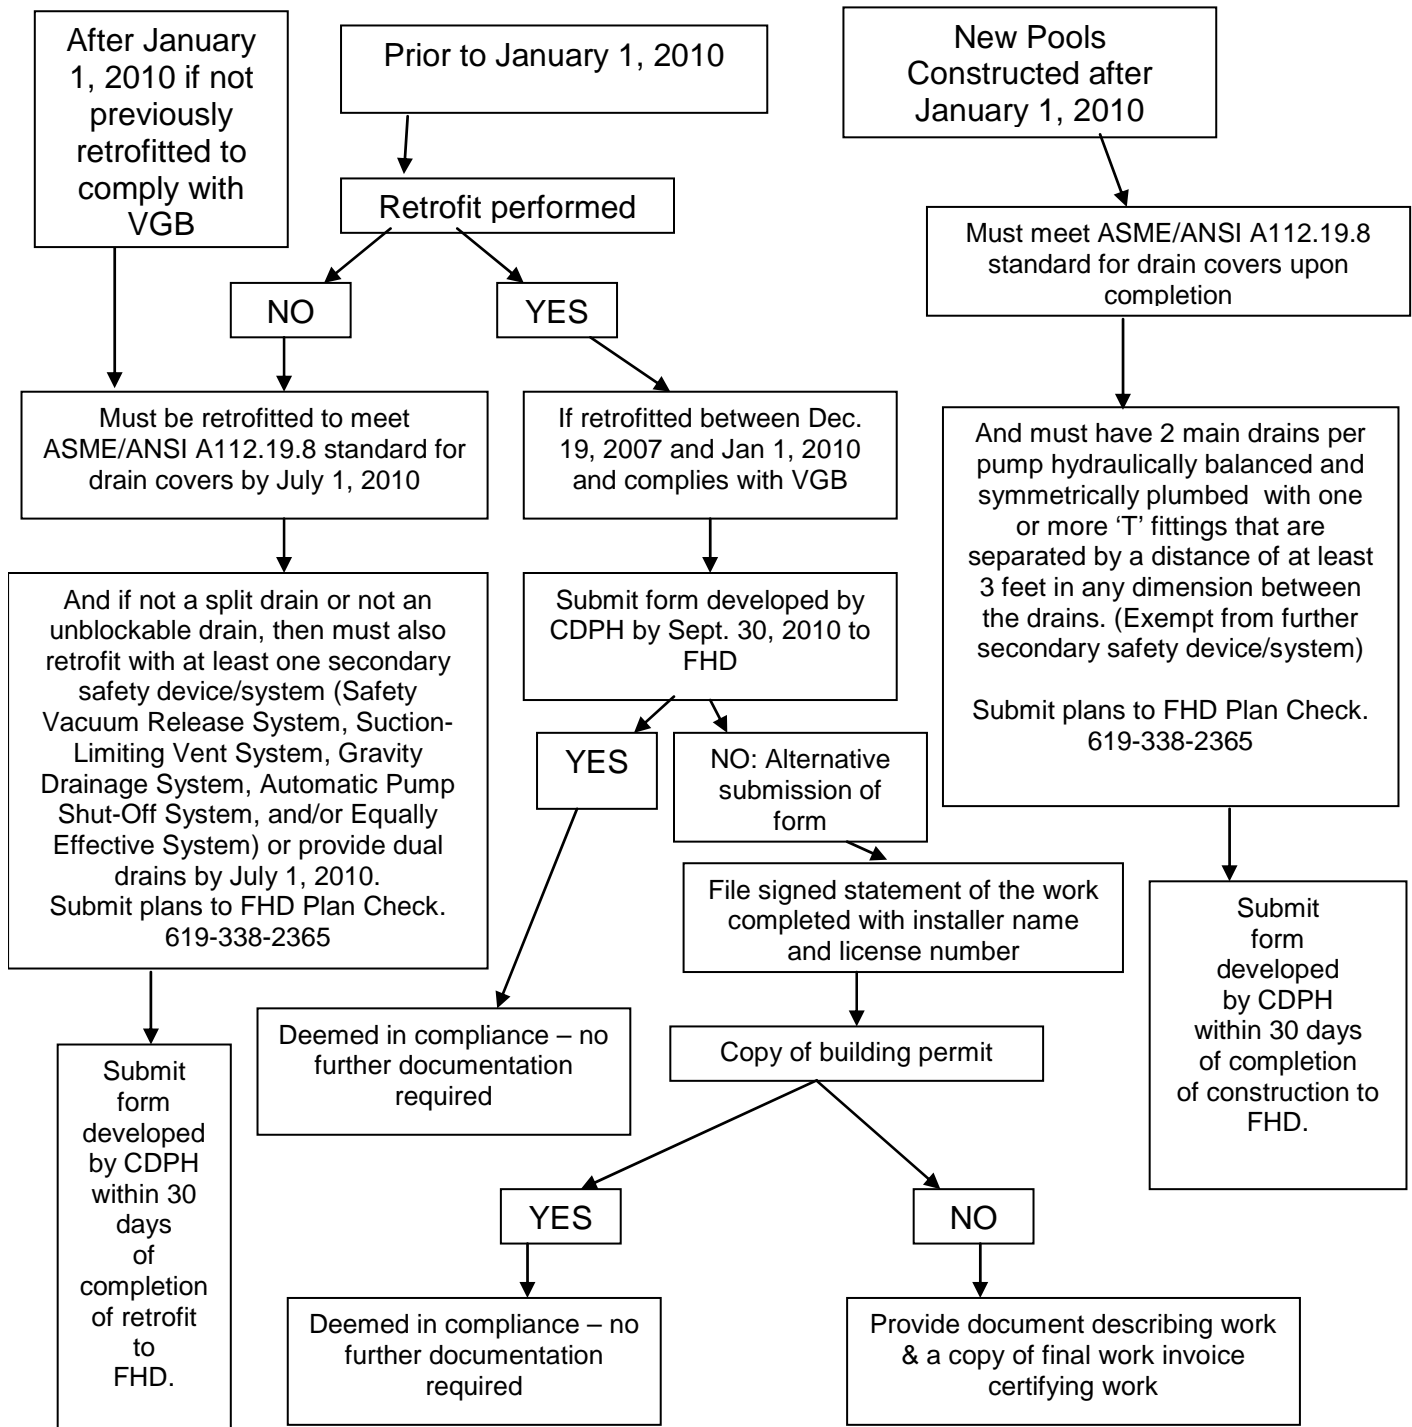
After January 1, 2010 if not previously retrofitted to comply with VGB

Prior to January 1, 2010

New Pools Constructed after January 1, 2010

Retrofit performed

NO

YES

Must meet ASME/ANSI A112.19.8 standard for drain covers upon completion

Must be retrofitted to meet ASME/ANSI A112.19.8 standard for drain covers by July 1, 2010

If retrofitted between Dec. 19, 2007 and Jan 1, 2010 and complies with VGB

And must have 2 main drains per pump hydraulically balanced and symmetrically plumbed with one or more 'T' fittings that are separated by a distance of at least 3 feet in any dimension between the drains. (Exempt from further secondary safety device/system)

Submit plans to FHD Plan Check. 619-338-2365

And if not a split drain or not an unblockable drain, then must also retrofit with at least one secondary safety device/system (Safety Vacuum Release System, Suction-Limiting Vent System, Gravity Drainage System, Automatic Pump Shut-Off System, and/or Equally Effective System) or provide dual drains by July 1, 2010. Submit plans to FHD Plan Check. 619-338-2365

Submit form developed by CDPH by Sept. 30, 2010 to FHD

YES

NO: Alternative submission of form

File signed statement of the work completed with installer name and license number

Submit form developed by CDPH within 30 days of completion of construction to FHD.

Deemed in compliance – no further documentation required

Copy of building permit

Submit form developed by CDPH within 30 days of completion of retrofit to FHD.

YES

NO

Deemed in compliance – no further documentation required

Provide document describing work & a copy of final work invoice certifying work